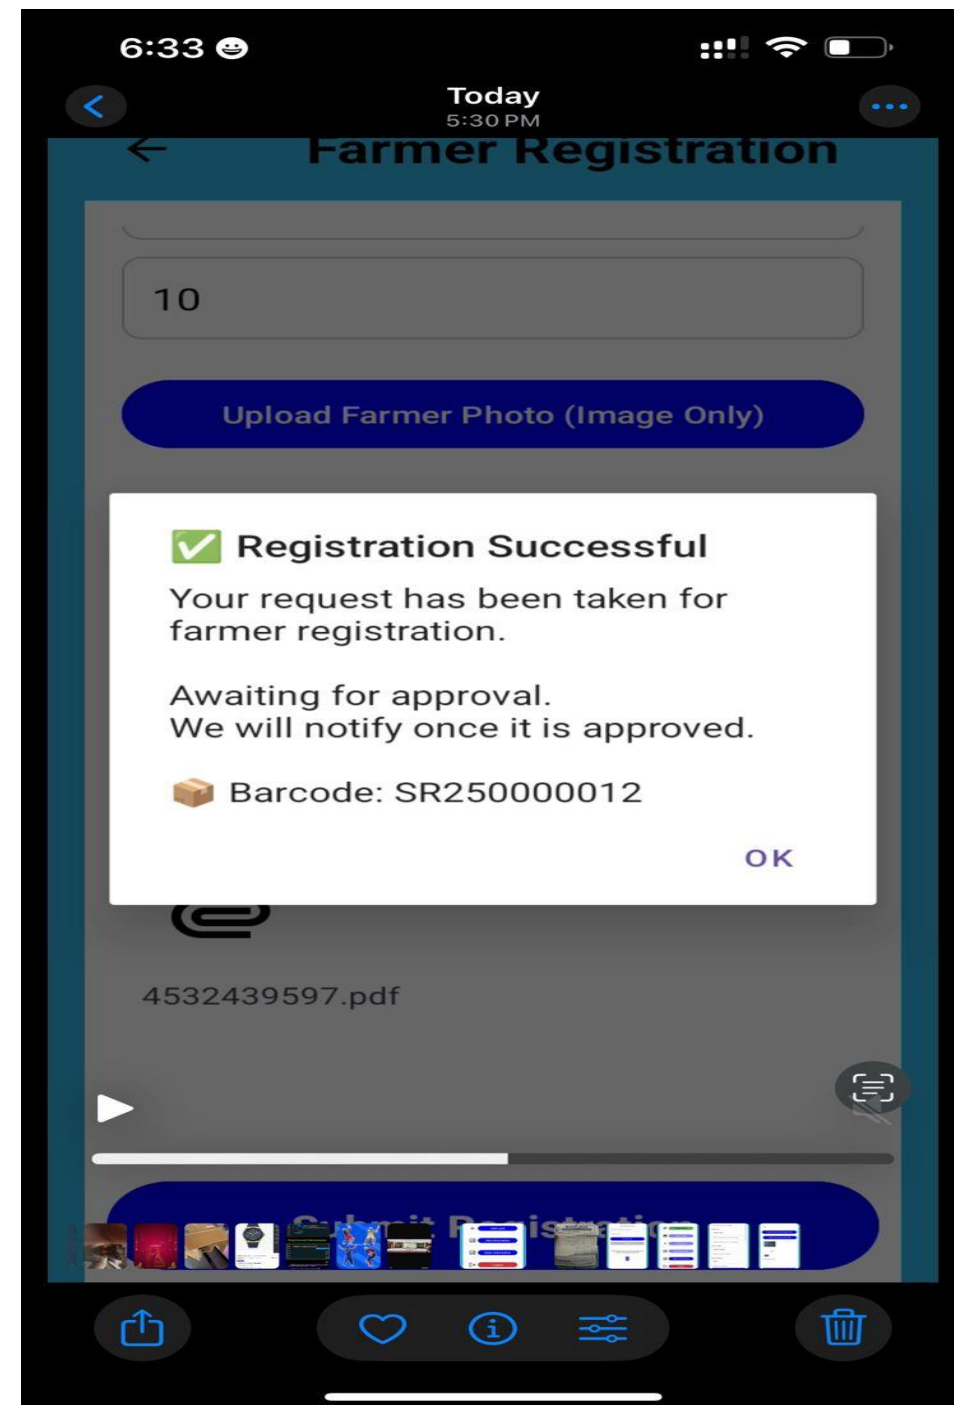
6:33

Today
5:30 PM

Farmer Registration

10

Upload Farmer Photo (Image Only)

✅ Registration Successful

Your request has been taken for farmer registration.

Awaiting for approval.
We will notify once it is approved.

📦 Barcode: SR250000012

OK

4532439597.pdf

Submit Registration